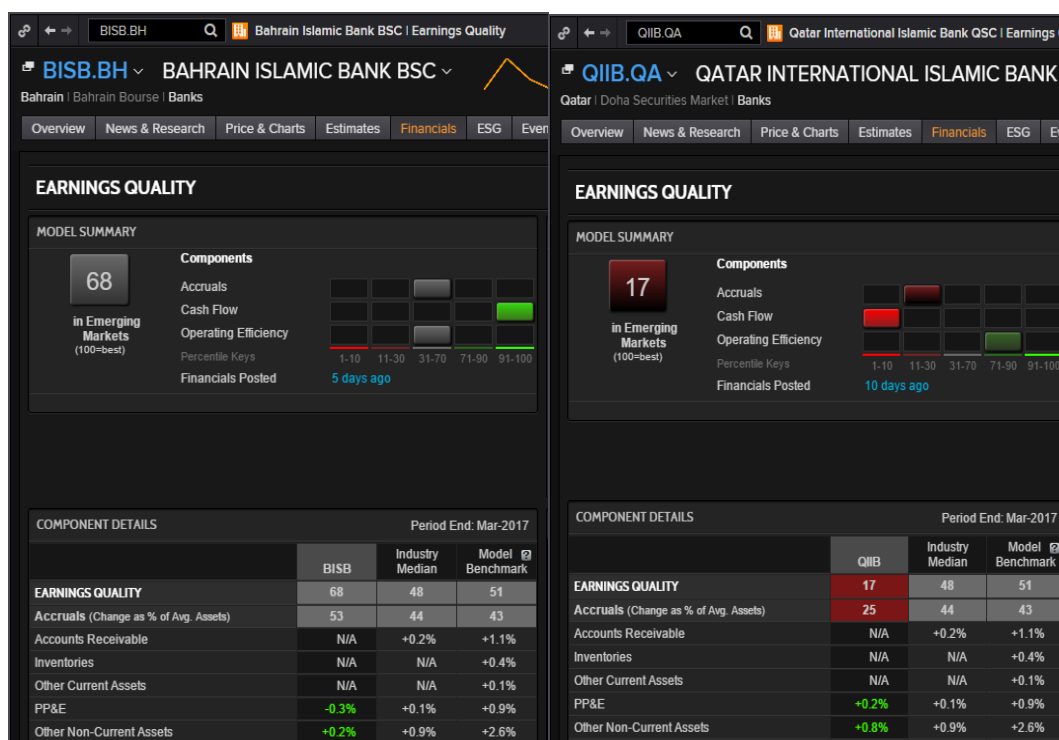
BISB.BH | Bahrain Islamic Bank BSC | Earnings Quality

BISB.BH BAHRAIN ISLAMIC BANK BSC
Bahrain | Bahrain Bourse | Banks

Overview | News & Research | Price & Charts | Estimates | Financials | ESG | Even

EARNINGS QUALITY

MODEL SUMMARY

68
in Emerging Markets
(100=best)

Components
Accruals
Cash Flow
Operating Efficiency
Percentile Keys
Financials Posted 5 days ago

1-10 | 11-30 | 31-70 | 71-90 | 91-100

COMPONENT DETAILS
Period End: Mar-2017

| | BISB | Industry Median | Model Benchmark |
|---|---|---|---|
| EARNINGS QUALITY | 68 | 48 | 51 |
| Accruals (Change as % of Avg. Assets) | 53 | 44 | 43 |
| Accounts Receivable | N/A | +0.2% | +1.1% |
| Inventories | N/A | N/A | +0.4% |
| Other Current Assets | N/A | N/A | +0.1% |
| PP&E | -0.3% | +0.1% | +0.9% |
| Other Non-Current Assets | +0.2% | +0.9% | +2.6% |

QIIB.QA | Qatar International Islamic Bank QSC | Earnings

QIIB.QA QATAR INTERNATIONAL ISLAMIC BANK
Qatar | Doha Securities Market | Banks

Overview | News & Research | Price & Charts | Estimates | Financials | ESG | E

EARNINGS QUALITY

MODEL SUMMARY

17
in Emerging Markets
(100=best)

Components
Accruals
Cash Flow
Operating Efficiency
Percentile Keys
Financials Posted 10 days ago

1-10 | 11-30 | 31-70 | 71-90 | 91-100

COMPONENT DETAILS
Period End: Mar-2017

| | QIIB | Industry Median | Model Benchmark |
|---|---|---|---|
| EARNINGS QUALITY | 17 | 48 | 51 |
| Accruals (Change as % of Avg. Assets) | 25 | 44 | 43 |
| Accounts Receivable | N/A | +0.2% | +1.1% |
| Inventories | N/A | N/A | +0.4% |
| Other Current Assets | N/A | N/A | +0.1% |
| PP&E | +0.2% | +0.1% | +0.9% |
| Other Non-Current Assets | +0.8% | +0.9% | +2.6% |